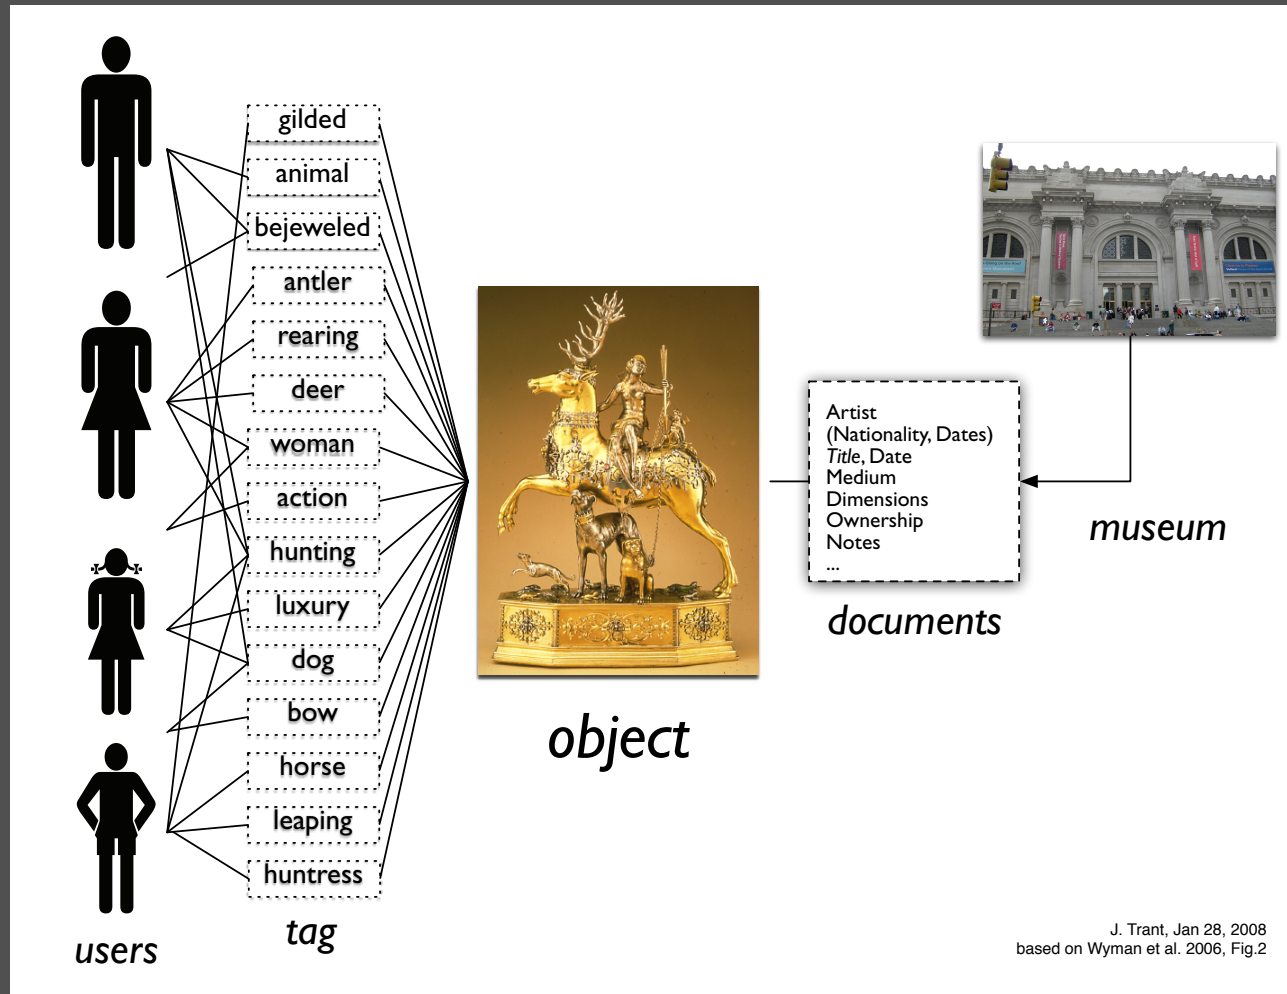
gilded
animal
bejeweled
antler
rearing
deer
woman
action
hunting
luxury
dog
bow
horse
leaping
huntress

users

tag

object

Artist
(Nationality, Dates)
*Title*, Date
Medium
Dimensions
Ownership
Notes
...

documents

museum

J. Trant, Jan 28, 2008
based on Wyman et al. 2006, Fig.2